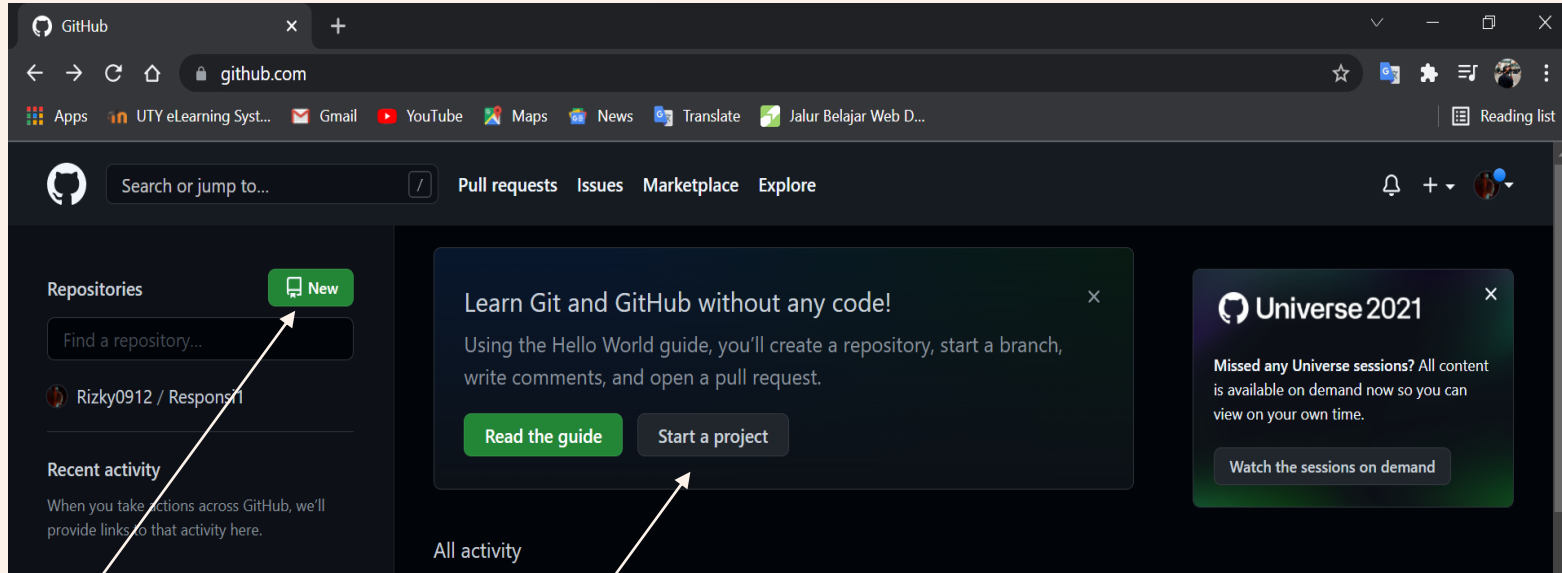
GitHub

github.com

Apps UTY eLearning Syst... Gmail YouTube Maps News Translate Jalur Belajar Web D... Reading list

Search or jump to... / Pull requests Issues Marketplace Explore

Repositories New

Find a repository...

Rizky0912 / Responsi1

Recent activity

When you take actions across GitHub, we'll provide links to that activity here.

Learn Git and GitHub without any code!

Using the Hello World guide, you'll create a repository, start a branch, write comments, and open a pull request.

Read the guide Start a project

All activity

Universe 2021

Missed any Universe sessions? All content is available on demand now so you can view on your own time.

Watch the sessions on demand